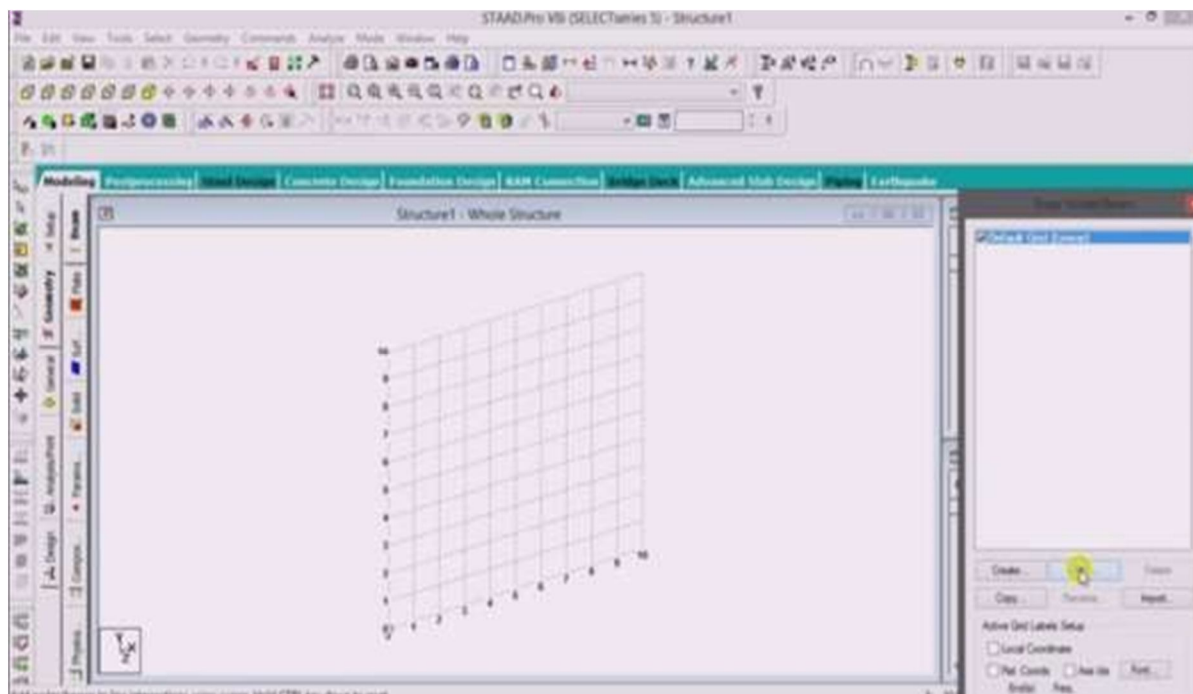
STAAD.Pro V8i (SELECTseries 5) - Structure1

File Edit View Tools Select Geometry Commands Analyze Mode Window Help

Modeling Postprocessing Steel Design Concrete Design Foundation Design RAM Connection Bridge Deck Advanced Slab Design Piping Earthquake

Setup Geometry General Analysis/Print Design

Beam Plate Surf Solid Parametric Composite Physical

Structure1 - Whole Structure

10
9
8
7
6
5
4
3
2
1
0

1 2 3 4 5 6 7 8 9 10

Snap Node/Beam

Default Grid (Linear)

Create... Delete
Copy... Rename Import...

Active Grid Labels Setup
Local Coordinate
Rel. Coords Axis Ids Font...
Angle Rel.